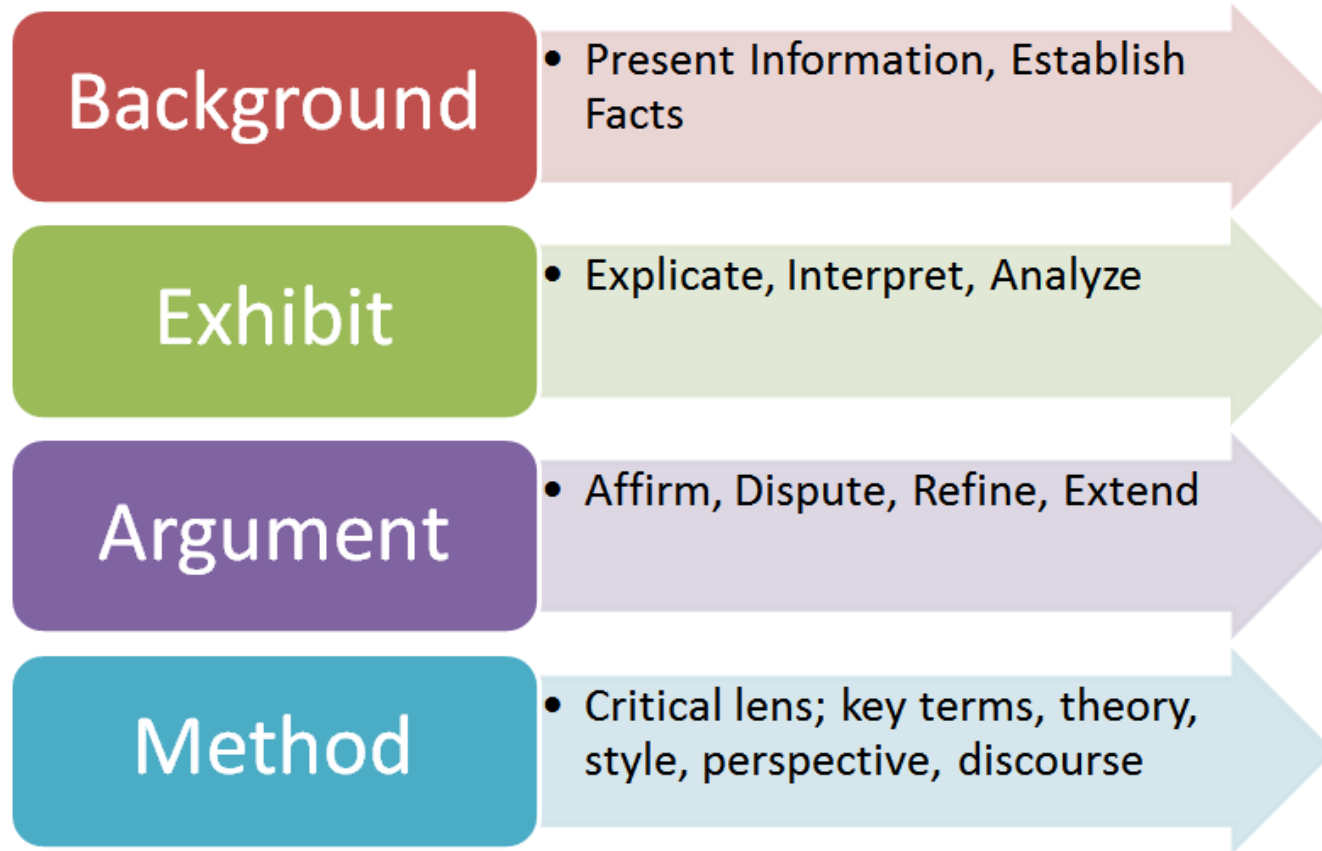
Background

• Present Information, Establish Facts

Exhibit

• Explicate, Interpret, Analyze

Argument

• Affirm, Dispute, Refine, Extend

Method

• Critical lens; key terms, theory, style, perspective, discourse